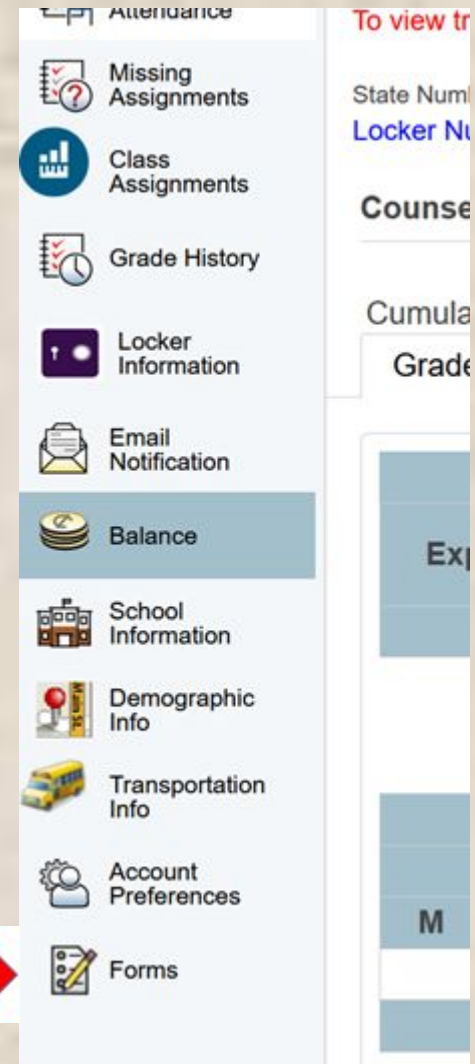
Attendance
Missing Assignments
Class Assignments
Grade History
Locker Information
Email Notification
Balance
School Information
Demographic Info
Transportation Info
Account Preferences
Forms

To view tr
State Numb
Locker Nu
Counse
Cumula
Grade
Ex
M